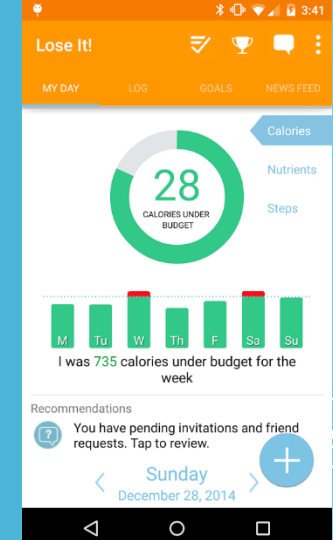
3:41

Lose It!

MY DAY
LOG
GOALS
NEWS FEED

Calories
Nutrients
Steps

28
CALORIES UNDER BUDGET

M
Tu
W
Th
F
Sa
Su

I was 735 calories under budget for the week

Recommendations

You have pending invitations and friend requests. Tap to review.

Sunday
December 28, 2014